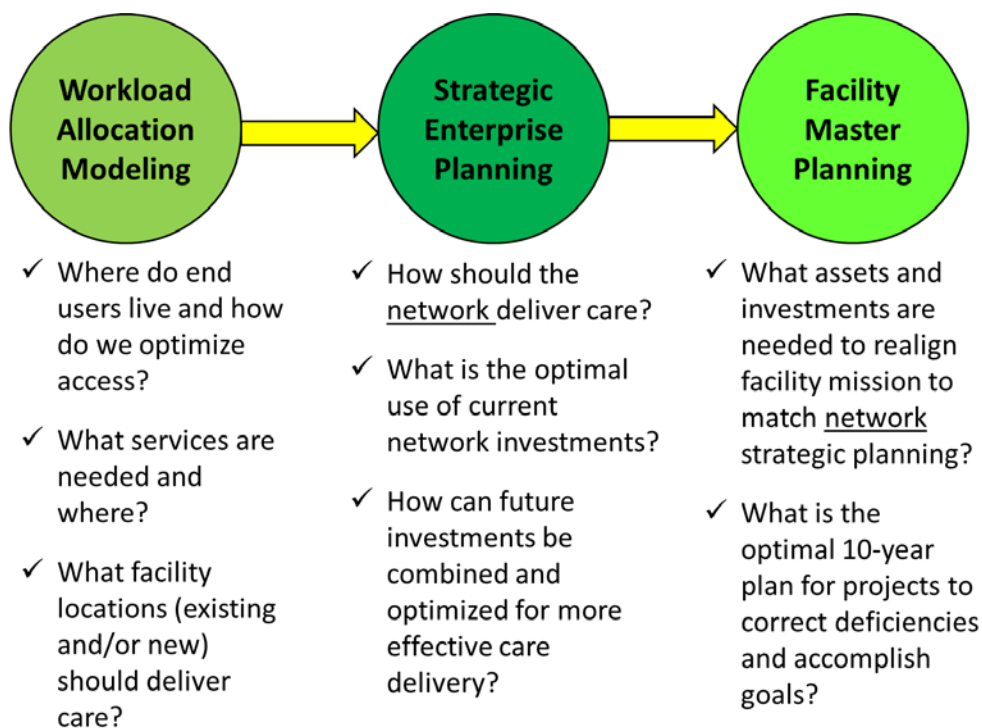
Workload Allocation Modeling

Strategic Enterprise Planning

Facility Master Planning

✓ Where do end users live and how do we optimize access?

✓ What services are needed and where?

✓ What facility locations (existing and/or new) should deliver care?

✓ How should the network deliver care?

✓ What is the optimal use of current network investments?

✓ How can future investments be combined and optimized for more effective care delivery?

✓ What assets and investments are needed to realign facility mission to match network strategic planning?

✓ What is the optimal 10-year plan for projects to correct deficiencies and accomplish goals?